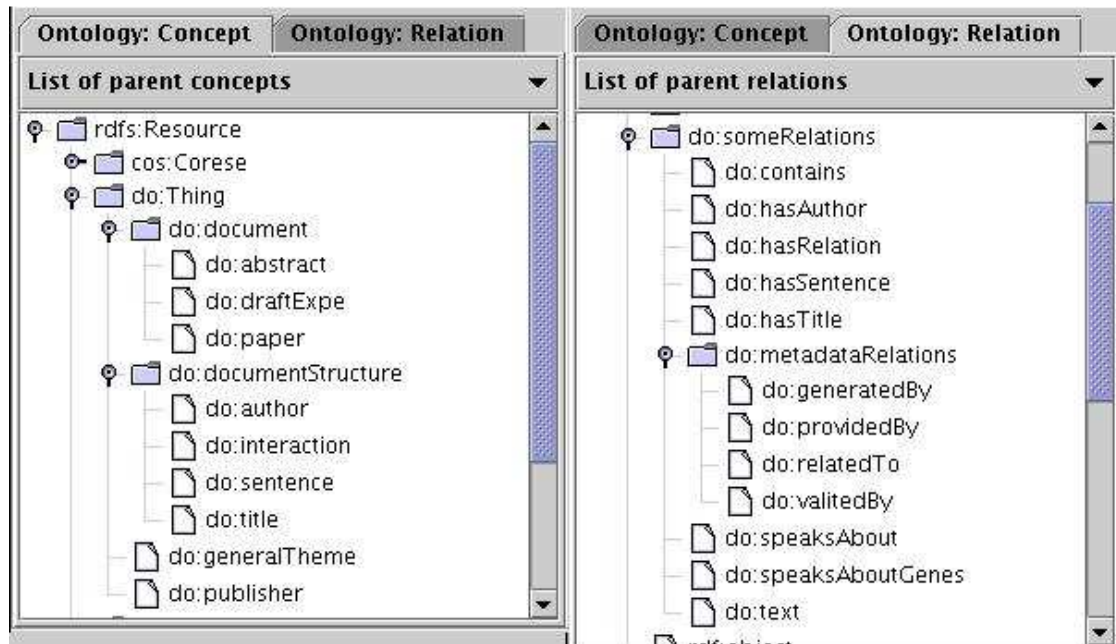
Ontology: Concept
Ontology: Relation

List of parent concepts

rdfs:Resource
cos:Corese
do:Thing
do:document
do:abstract
do:draftExpe
do:paper
do:documentStructure
do:author
do:interaction
do:sentence
do:title
do:generalTheme
do:publisher

Ontology: Concept
Ontology: Relation

List of parent relations

do:someRelations
do:contains
do:hasAuthor
do:hasRelation
do:hasSentence
do:hasTitle
do:metadataRelations
do:generatedBy
do:providedBy
do:relatedTo
do:valitedBy
do:speaksAbout
do:speaksAboutGenes
do:text
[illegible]